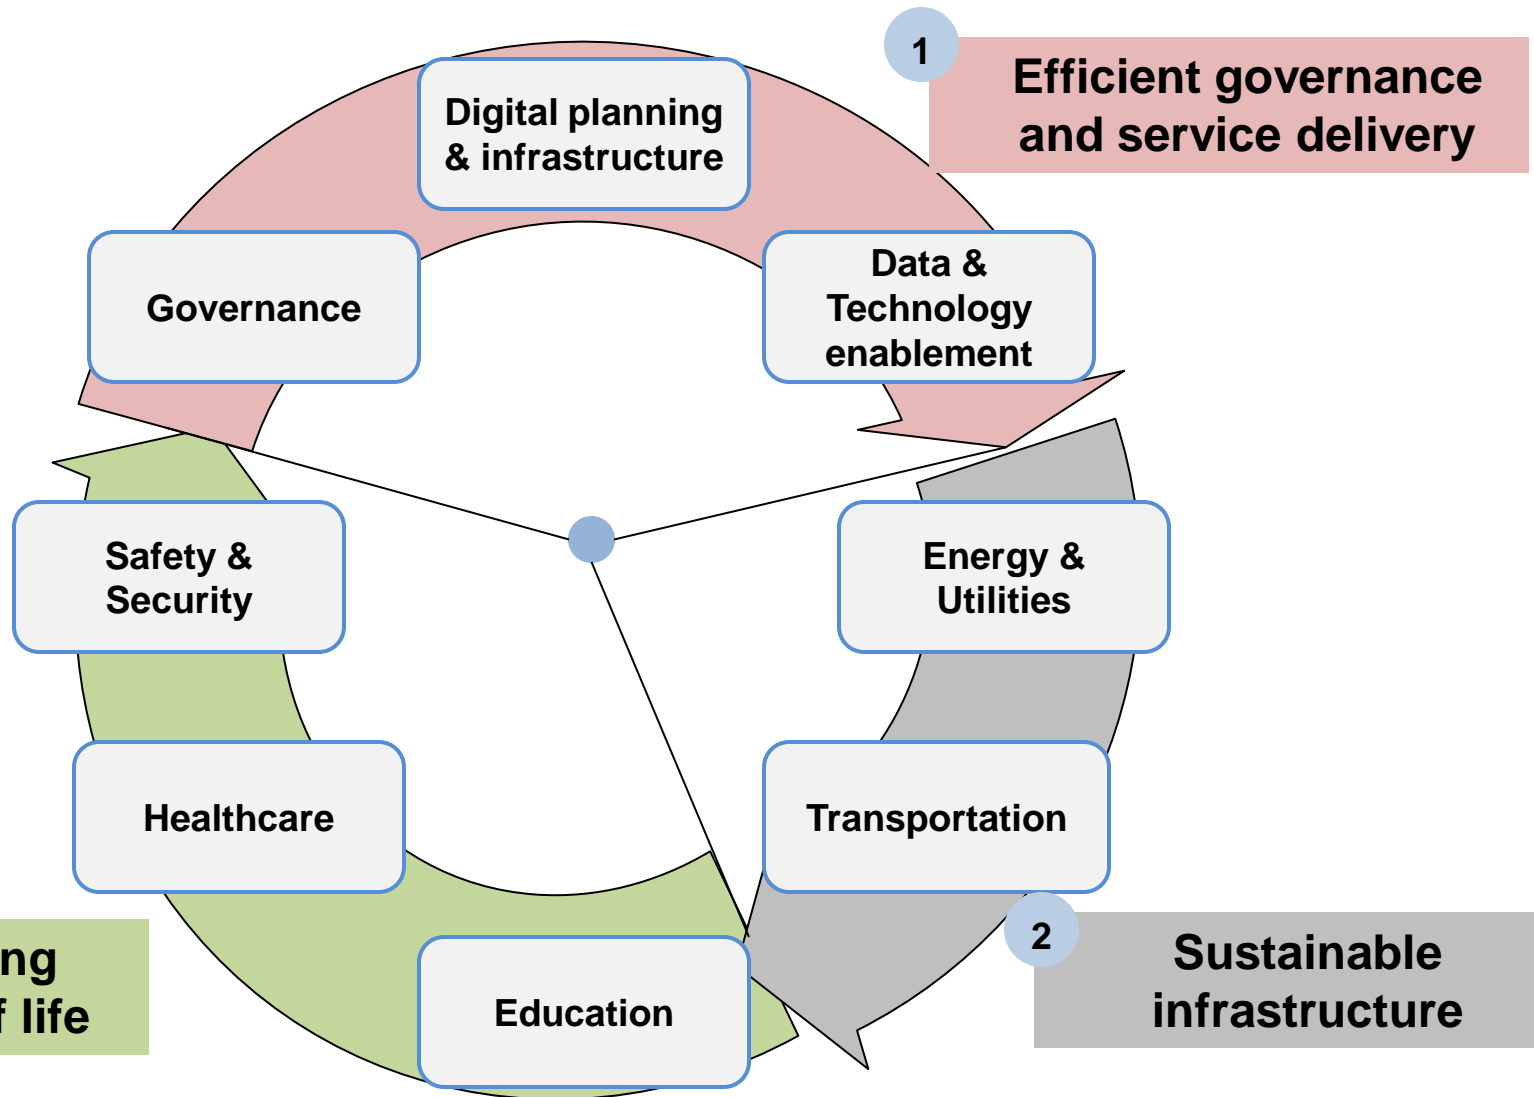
1

Efficient governance and service delivery

Digital planning & infrastructure

Governance

Data & Technology enablement

Safety & Security

Energy & Utilities

Healthcare

Transportation

2

Sustainable infrastructure

ng
f life

Education